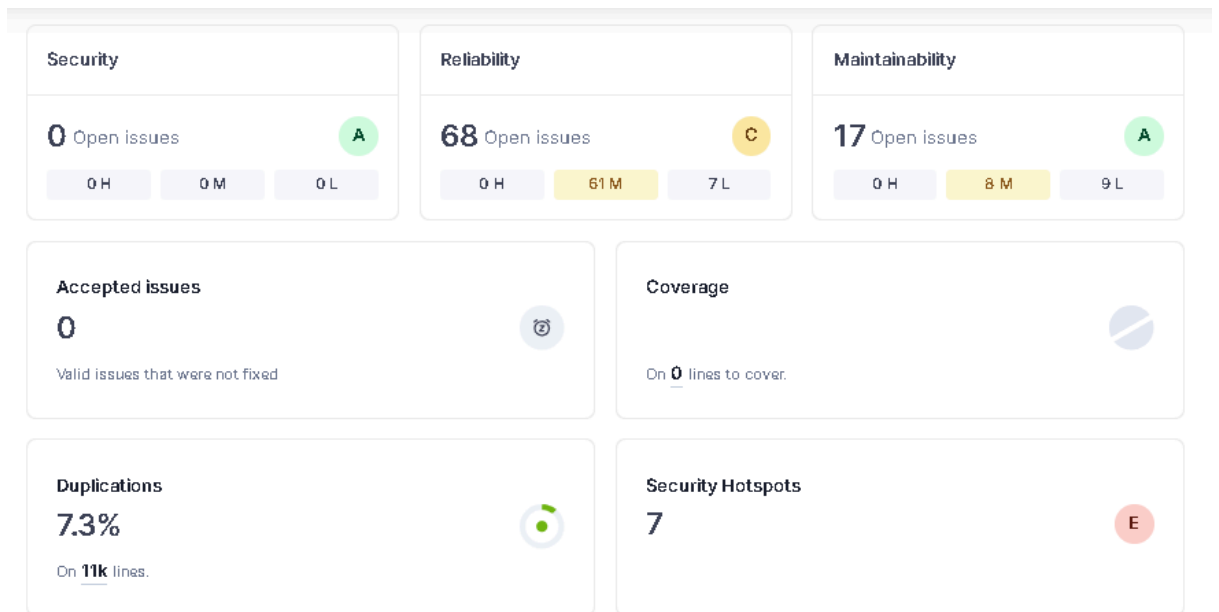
Security

0 Open issues A

0 H 0 M 0 L

Reliability

68 Open issues C

0 H 61 M 7 L

Maintainability

17 Open issues A

0 H 8 M 9 L

Accepted issues

0

Valid issues that were not fixed

Coverage

On 0 lines to cover.

Duplications

7.3%

On 11k lines.

Security Hotspots

7 E